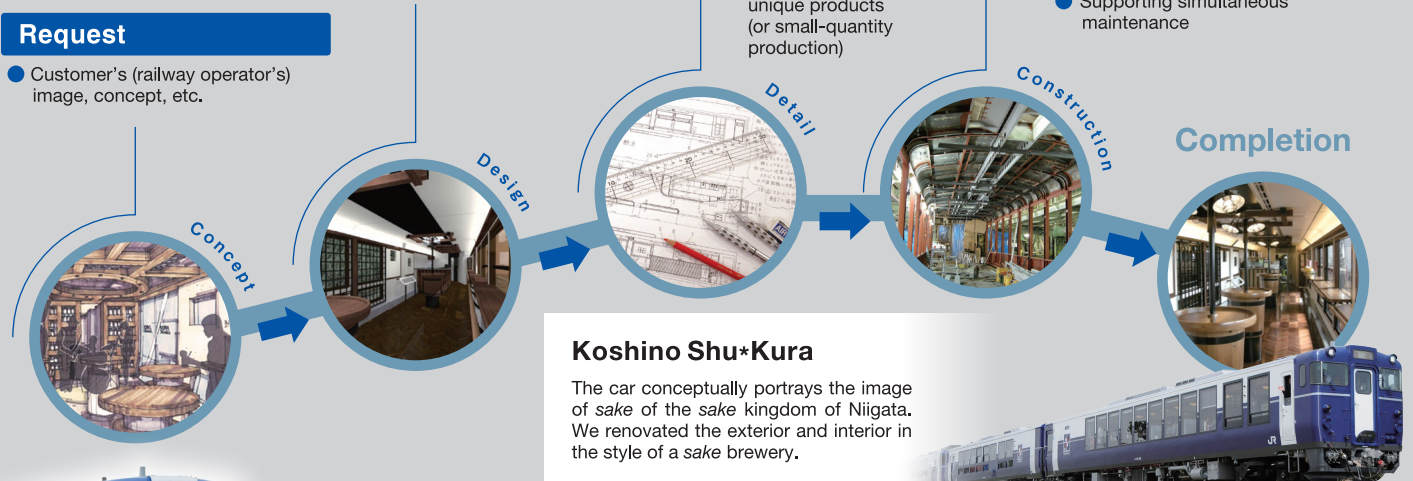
Request

Customer's (railway operator's) image, concept, etc.

unique products (or small-quantity production)

Supporting simultaneous maintenance

Concept

Design

Detail

Construction

Completion

Koshino Shu*Kura

The car conceptually portrays the image of *sake* of the *sake* kingdom of Niigata. We renovated the exterior and interior in the style of a *sake* brewery.